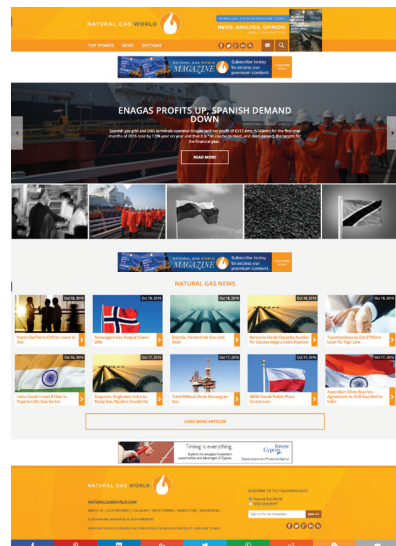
NATURAL GAS WORLD

NEWS. ANALYSIS. OPINION.

TOP STORIES NEWS SECTIONS

NATURAL GAS WORLD MAGAZINE Subscribe today to access our premium content.

ENAGAS PROFITS UP, SPANISH DEMAND DOWN

Spanish gas grid and LNG terminals operator Enagas said net profit of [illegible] in the first nine months of 2016 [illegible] the financial year.

READ MORE

NATURAL GAS WORLD MAGAZINE Subscribe today to access our premium content.

NATURAL GAS NEWS

Oct 18, 2016 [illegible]

Oct 18, 2016 Sverdrup's Gas Output Down 20%

Oct 18, 2016 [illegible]

Oct 18, 2016 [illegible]

Oct 18, 2016 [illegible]

Oct 17, 2016 India Could Invest $70bn in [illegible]

Oct 17, 2016 Gazprom, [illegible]

Oct 17, 2016 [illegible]

Oct 17, 2016 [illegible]

Oct 17, 2016 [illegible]

LOAD MORE ARTICLES

Timing is everything. Invest Cyprus

NATURAL GAS WORLD

NATURALGASWORLD.COM

SUBSCRIBE TO THE NGW NEWSLETTER

SIGN UP